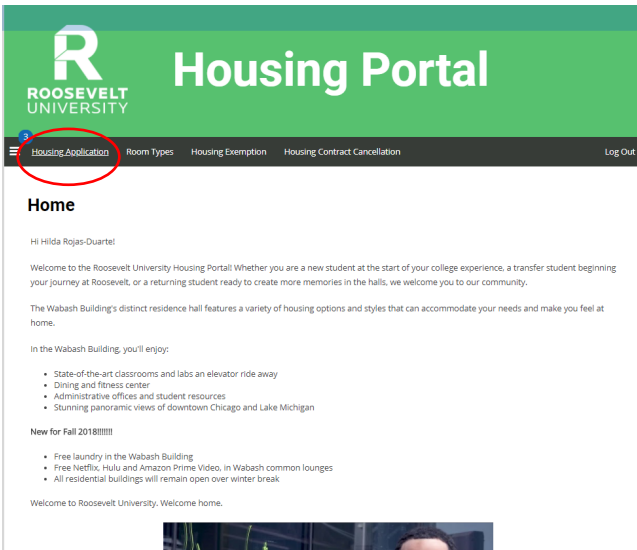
ROOSEVELT UNIVERSITY

Housing Portal

3

Housing Application Room Types Housing Exemption Housing Contract Cancellation Log Out

Home

Hi Hilda Rojas-Duarte!

Welcome to the Roosevelt University Housing Portal! Whether you are a new student at the start of your college experience, a transfer student beginning your journey at Roosevelt, or a returning student ready to create more memories in the halls, we welcome you to our community.

The Wabash Building's distinct residence hall features a variety of housing options and styles that can accommodate your needs and make you feel at home.

In the Wabash Building, you'll enjoy:

- State-of-the-art classrooms and labs an elevator ride away
- Dining and fitness center
- Administrative offices and student resources
- Stunning panoramic views of downtown Chicago and Lake Michigan

New for Fall 2018!!!!!!!

- Free laundry in the Wabash Building
- Free Netflix, Hulu and Amazon Prime Video, in Wabash common lounges
- All residential buildings will remain open over winter break

Welcome to Roosevelt University. Welcome home.